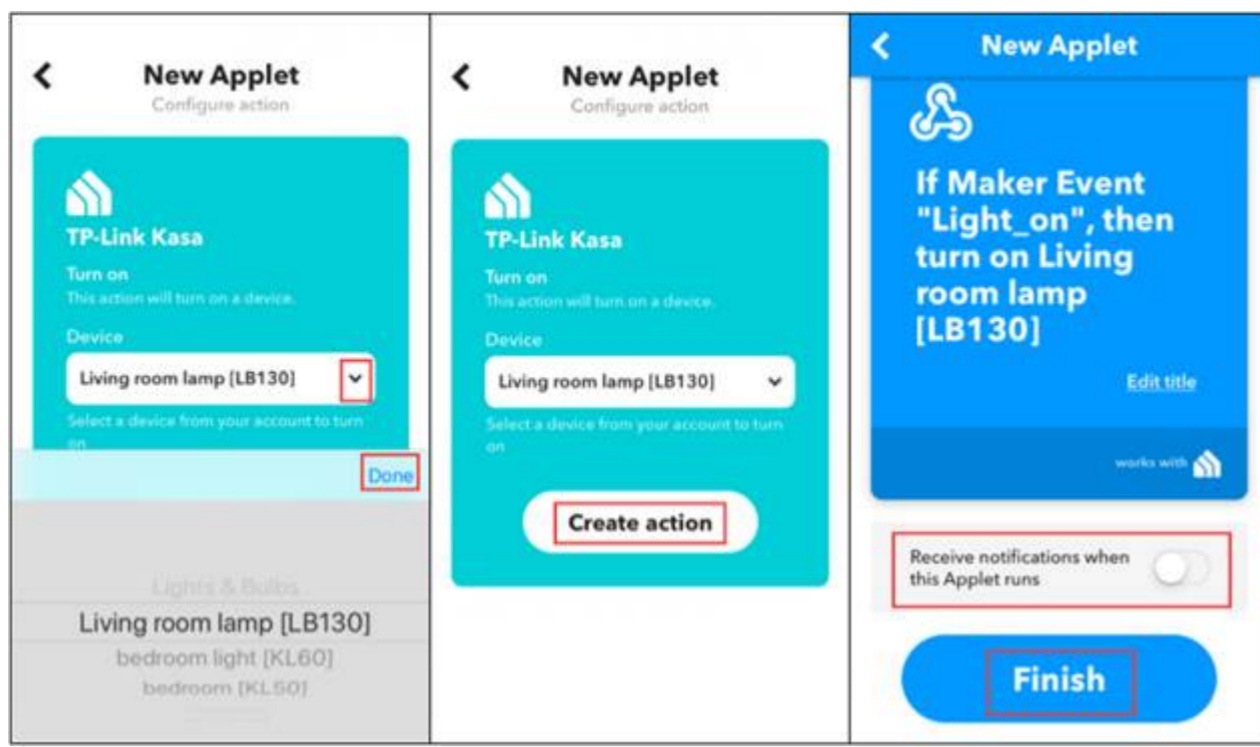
New Applet
Configure action

TP-Link Kasa
Turn on
This action will turn on a device.
Device
Living room lamp [LB130]
Select a device from your account to turn on

Done

Lights & Bulbs
Living room lamp [LB130]
bedroom light [KL60]
bedroom [KL50]

New Applet
Configure action

TP-Link Kasa
Turn on
This action will turn on a device.
Device
Living room lamp [LB130]
Select a device from your account to turn on

Create action

New Applet

If Maker Event "Light_on", then turn on Living room lamp [LB130]

Edit title

works with

Receive notifications when this Applet runs

Finish